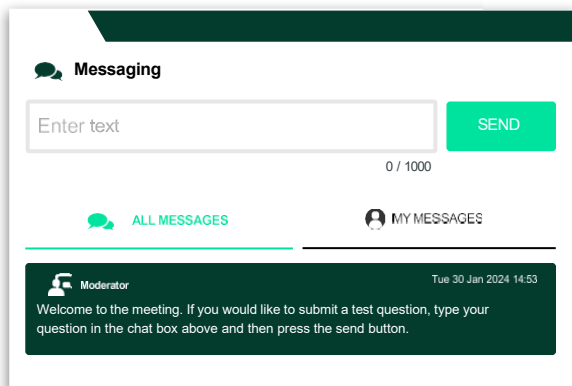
Messaging

Enter text

SEND

0 / 1000

ALL MESSAGES

MY MESSAGES

Moderator

Tue 30 Jan 2024 14:53

Welcome to the meeting. If you would like to submit a test question, type your question in the chat box above and then press the send button.